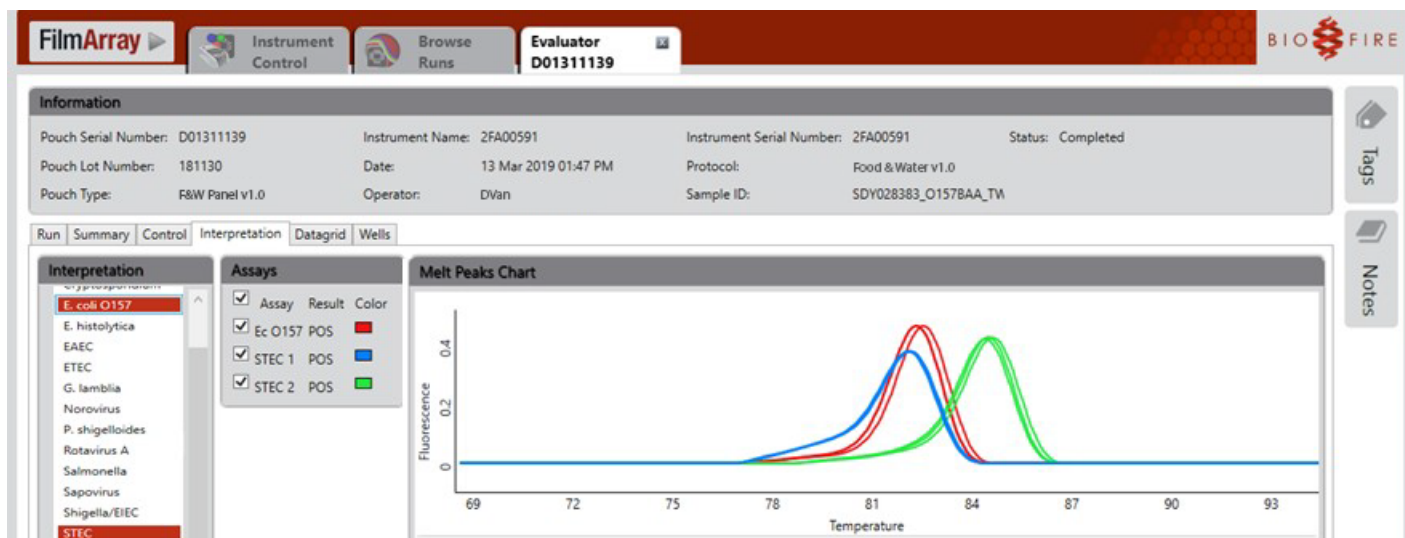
FilmArray

Instrument Control

Browse Runs

Evaluator D01311139

BIO FIRE

Information

Pouch Serial Number: D01311139
Pouch Lot Number: 181130
Pouch Type: F&W Panel v1.0

Instrument Name: 2FA00591
Date: 13 Mar 2019 01:47 PM
Operator: DVan

Instrument Serial Number: 2FA00591
Protocol: Food & Water v1.0
Sample ID: SDY028383_O157BAA_TW

Status: Completed

Tags

Notes

Run | Summary | Control | Interpretation | Datagrid | Wells

Interpretation

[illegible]
E. coli O157
E. histolytica
EAEC
ETEC
G. lamblia
Norovirus
P. shigelloides
Rotavirus A
Salmonella
Sapovirus
Shigella/EIEC
STEC

Assays

| Assay | Result | Color |
|---|---|---|
| Ec O157 | POS | |
| STEC 1 | POS | |
| STEC 2 | POS | |

Melt Peaks Chart

Fluorescence

0
0.2
0.4

69 72 75 78 81 84 87 90 93

Temperature